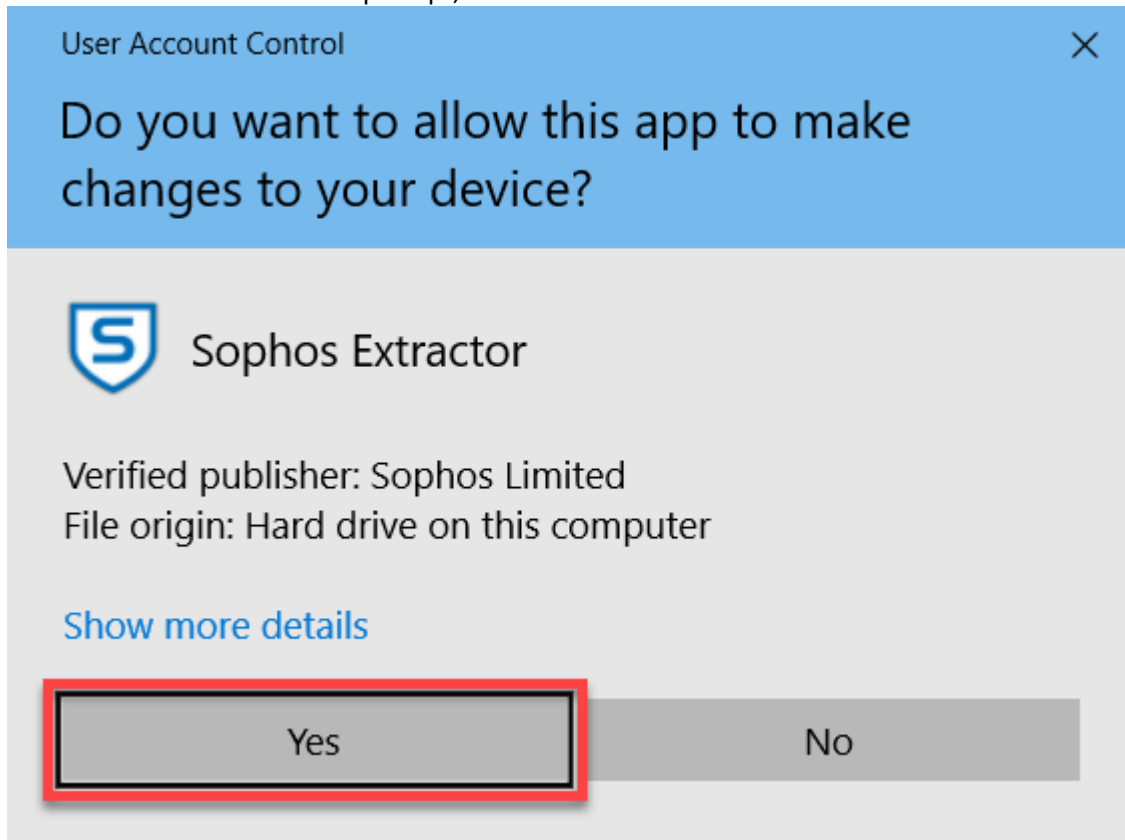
User Account Control

Do you want to allow this app to make changes to your device?

Sophos Extractor

Verified publisher: Sophos Limited
File origin: Hard drive on this computer

Show more details

Yes

No